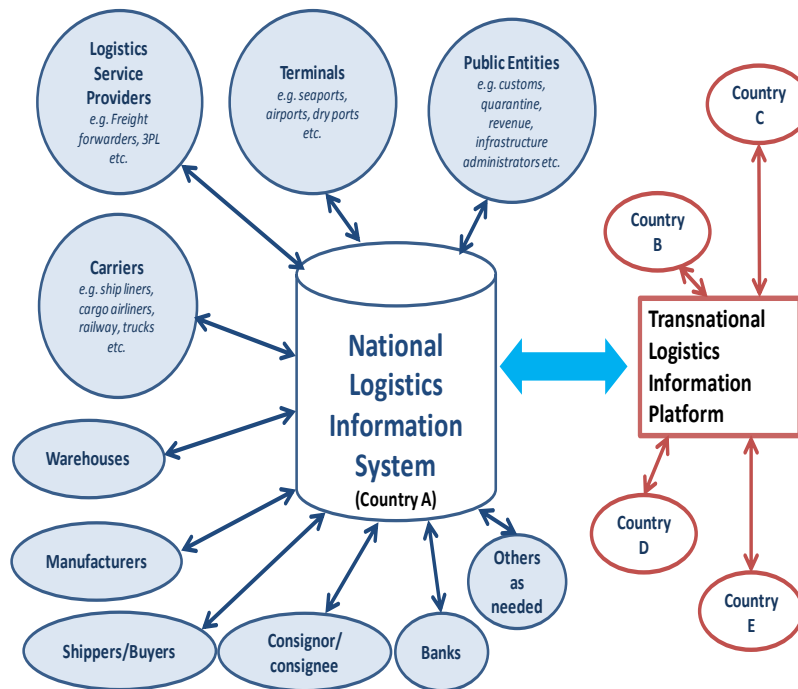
Logistics Service Providers
e.g. Freight forwarders, 3PL etc.

Terminals
e.g. seaports, airports, dry ports etc.

Public Entities
e.g. customs, quarantine, revenue, infrastructure administrators etc.

Country C

Country B

Carriers
e.g. ship liners, cargo airliners, railway, trucks etc.

National Logistics Information System
(Country A)

Transnational Logistics Information Platform

Warehouses

Manufacturers

Country D

Country E

Others as needed

Shippers/Buyers

Consignor/ consignee

Banks